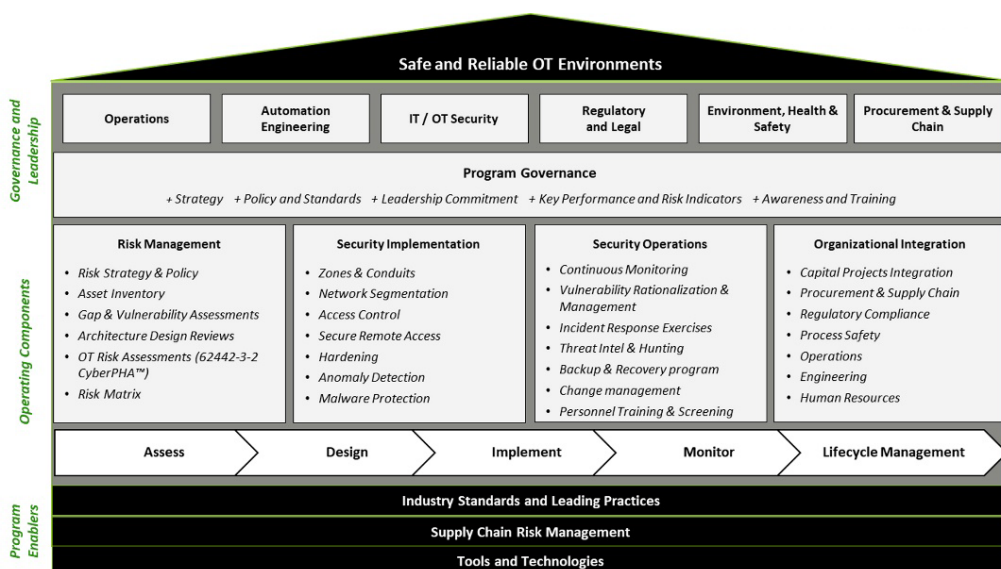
Safe and Reliable OT Environments

Governance and Leadership

Operations

Automation Engineering

IT / OT Security

Regulatory and Legal

Environment, Health & Safety

Procurement & Supply Chain

Program Governance

+ Strategy + Policy and Standards + Leadership Commitment + Key Performance and Risk Indicators + Awareness and Training

Operating Components

Risk Management
- Risk Strategy & Policy
- Asset Inventory
- Gap & Vulnerability Assessments
- Architecture Design Reviews
- OT Risk Assessments (62442-3-2 CyberPHA™)
- Risk Matrix

Security Implementation
- Zones & Conduits
- Network Segmentation
- Access Control
- Secure Remote Access
- Hardening
- Anomaly Detection
- Malware Protection

Security Operations
- Continuous Monitoring
- Vulnerability Rationalization & Management
- Incident Response Exercises
- Threat Intel & Hunting
- Backup & Recovery program
- Change management
- Personnel Training & Screening

Organizational Integration
- Capital Projects Integration
- Procurement & Supply Chain
- Regulatory Compliance
- Process Safety
- Operations
- Engineering
- Human Resources

Assess

Design

Implement

Monitor

Lifecycle Management

Program Enablers

Industry Standards and Leading Practices

Supply Chain Risk Management

Tools and Technologies